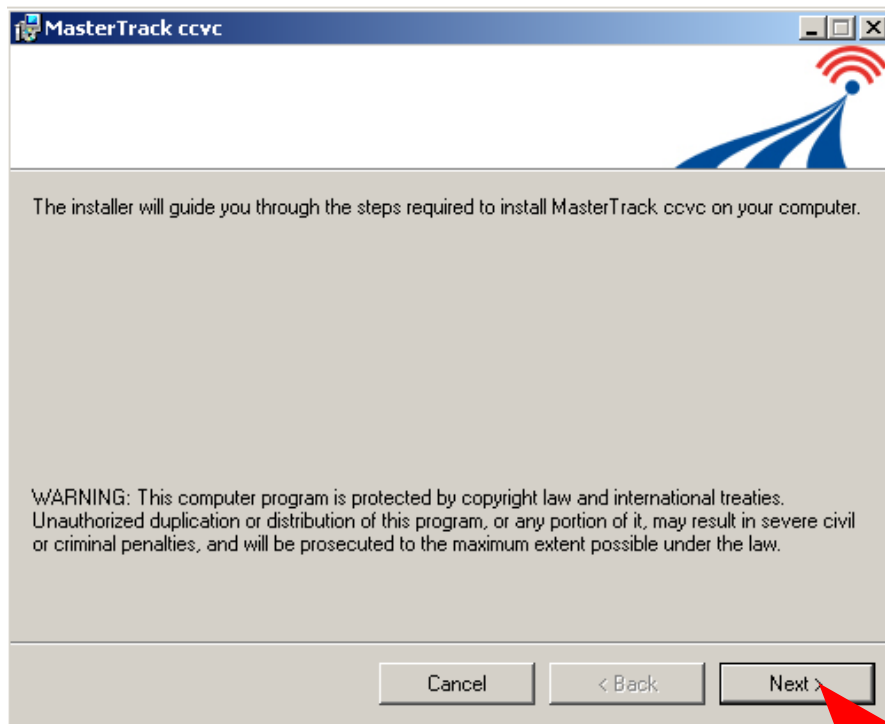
MasterTrack ccvc

The installer will guide you through the steps required to install MasterTrack ccvc on your computer.

WARNING: This computer program is protected by copyright law and international treaties. Unauthorized duplication or distribution of this program, or any portion of it, may result in severe civil or criminal penalties, and will be prosecuted to the maximum extent possible under the law.

Cancel

< Back

Next >